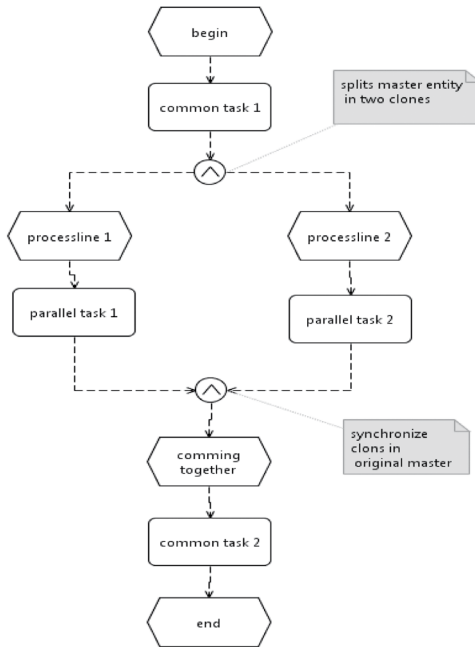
begin

common task 1

splits master entity in two clones

$\wedge$

processline 1

processline 2

parallel task 1

parallel task 2

$\wedge$

synchronize clons in original master

comming together

common task 2

end